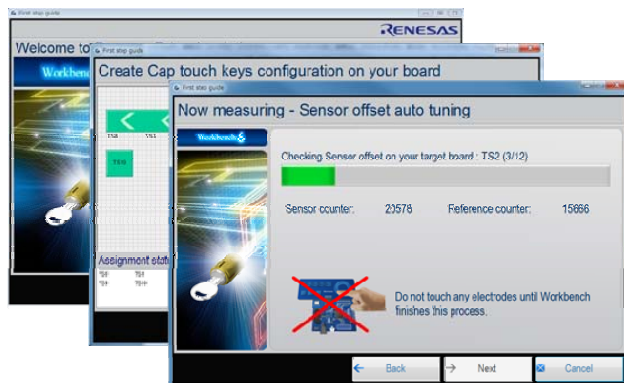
First step guide
RENESAS
Welcome to
Workbench

First step guide
Create Cap touch keys configuration on your board
TS2
TS6
Assignment stat
TS1 TS1
TS4 TS4

First step guide
Now measuring - Sensor offset auto tuning
Workbench
Checking Sensor offset on your target board : TS2 (3/12)
Sensor counter: 20578
Reference counter: 15666
Do not touch any electrodes until Workbench finishes this process.
Back
Next
Cancel